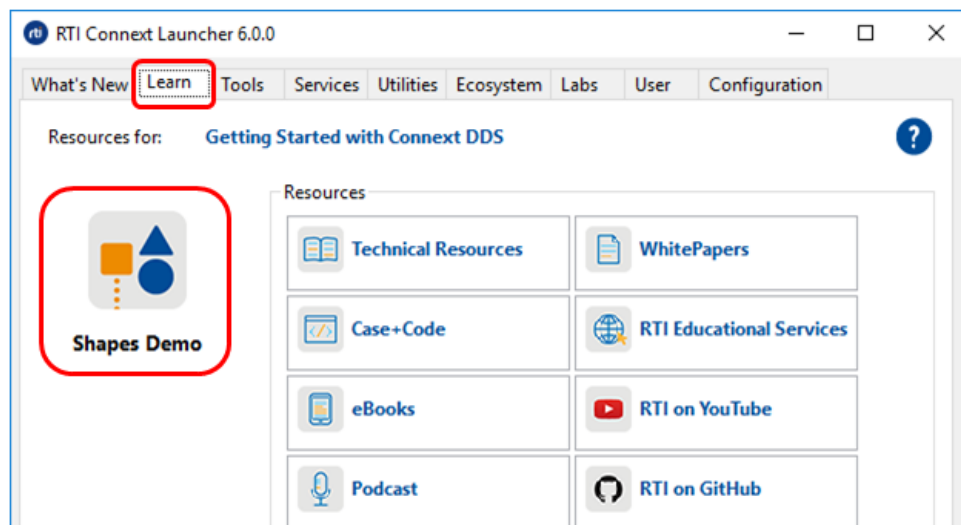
rti RTI Connext Launcher 6.0.0

What's New | Learn | Tools | Services | Utilities | Ecosystem | Labs | User | Configuration

Resources for: Getting Started with Connext DDS

?

Shapes Demo

Resources

Technical Resources

WhitePapers

Case+Code

RTI Educational Services

eBooks

RTI on YouTube

Podcast

RTI on GitHub